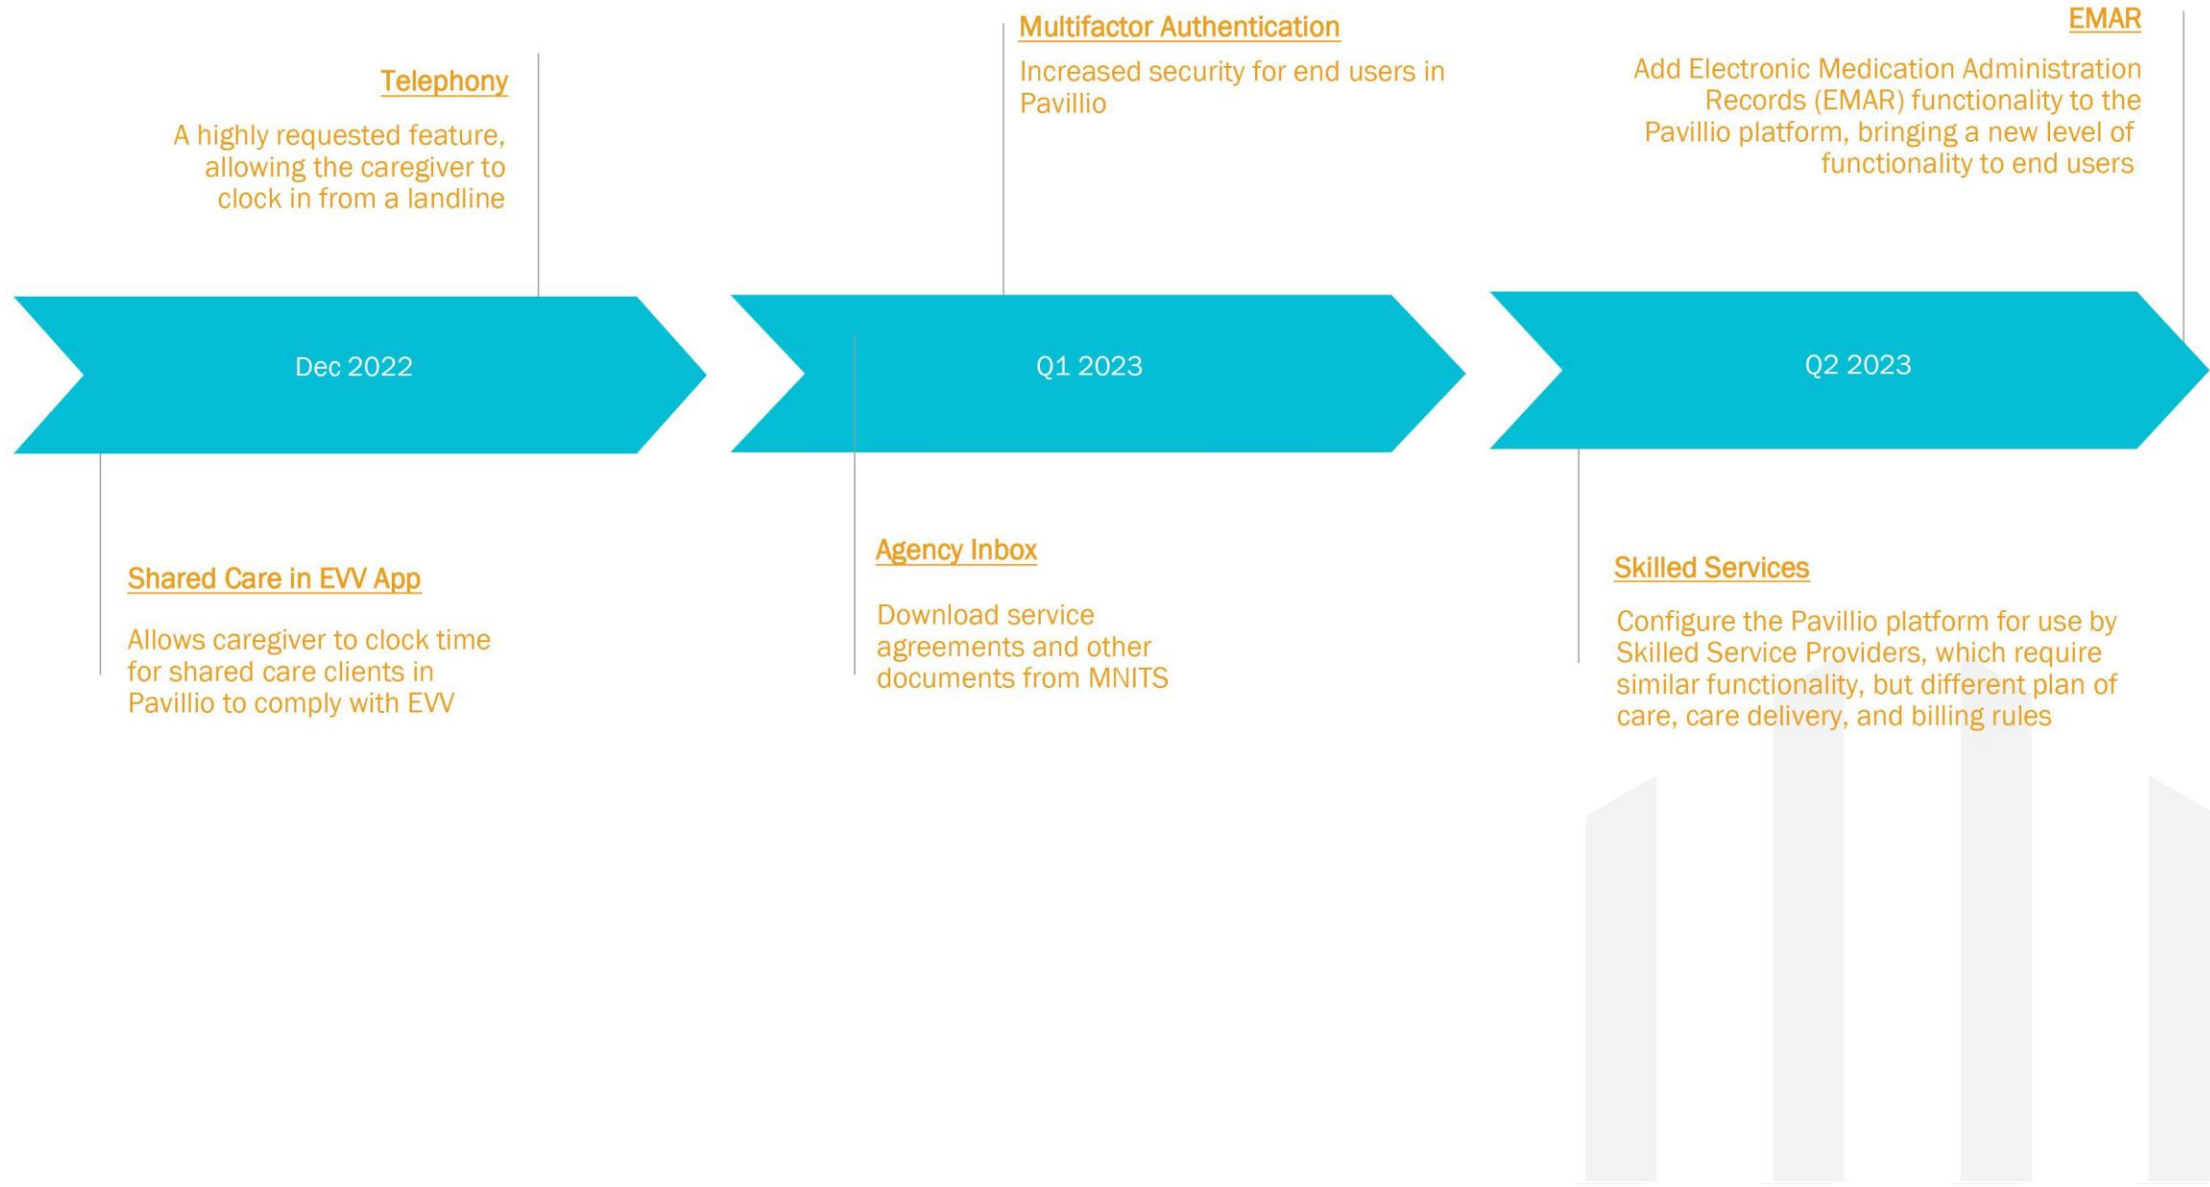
Telephony

A highly requested feature, allowing the caregiver to clock in from a landline

Multifactor Authentication

Increased security for end users in Pavillio

EMAR

Add Electronic Medication Administration Records (EMAR) functionality to the Pavillio platform, bringing a new level of functionality to end users

Dec 2022

Q1 2023

Q2 2023

Shared Care in EVV App

Allows caregiver to clock time for shared care clients in Pavillio to comply with EVV

Agency Inbox

Download service agreements and other documents from MNITS

Skilled Services

Configure the Pavillio platform for use by Skilled Service Providers, which require similar functionality, but different plan of care, care delivery, and billing rules